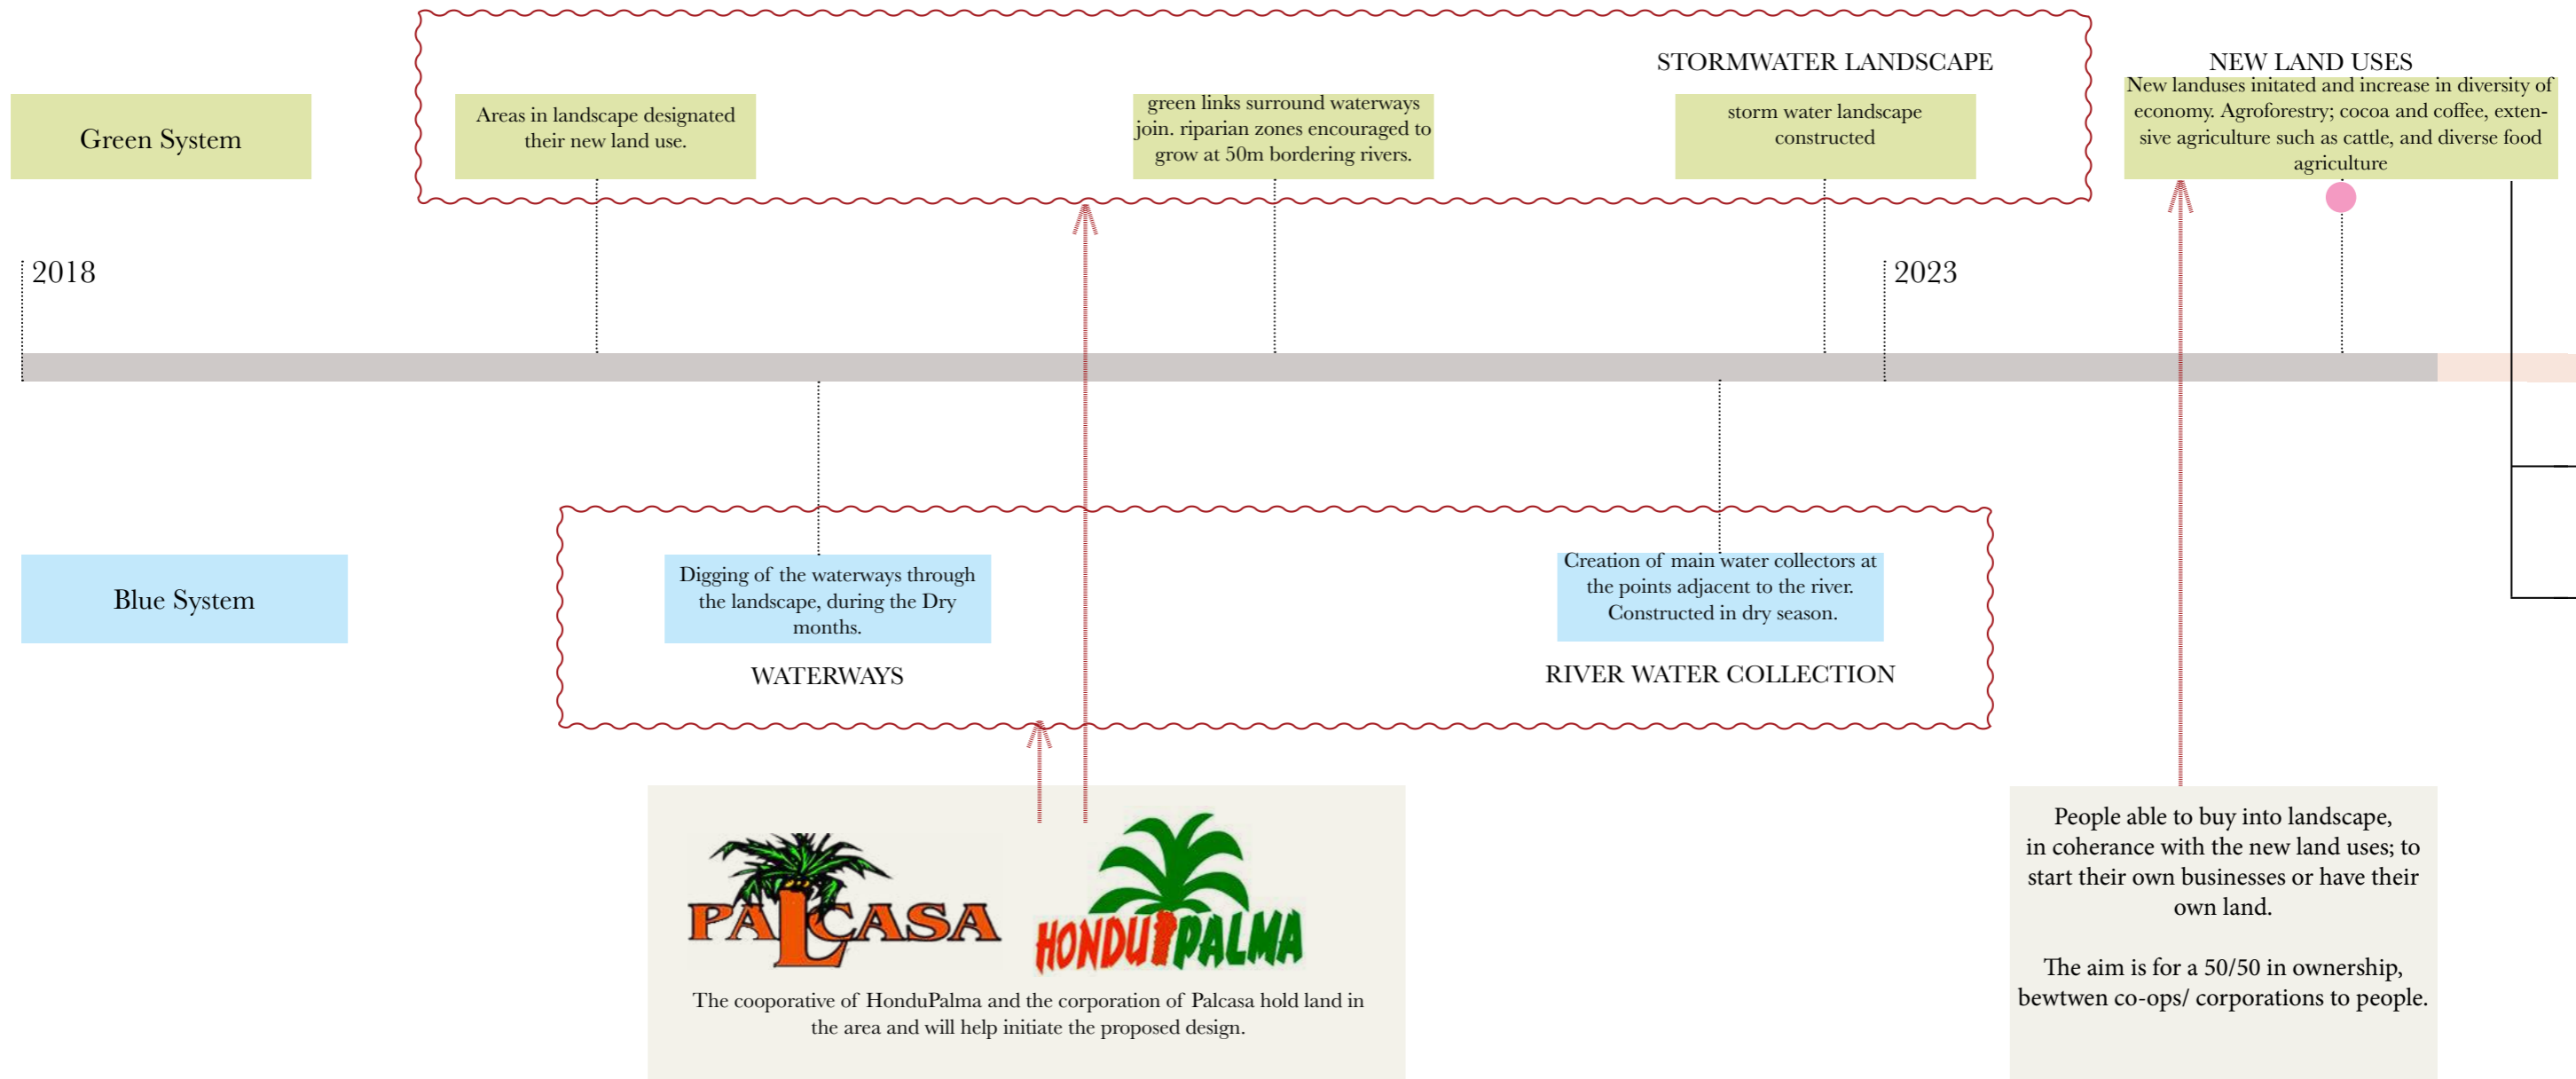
STORMWATER LANDSCAPE

NEW LAND USES

New landuses initated and increase in diversity of economy. Agroforestry; cocoa and coffee, extensive agriculture such as cattle, and diverse food agriculture

Green System

Areas in landscape designated their new land use.

green links surround waterways join. riparian zones encouraged to grow at 50m bordering rivers.

storm water landscape constructed

2018

2023

Blue System

Digging of the waterways through the landscape, during the Dry months.

WATERWAYS

Creation of main water collectors at the points adjacent to the river. Constructed in dry season.

RIVER WATER COLLECTION

PALCASA

HONDUPALMA

The cooperative of HonduPalma and the corporation of Palcasa hold land in the area and will help initiate the proposed design.

People able to buy into landscape, in coherance with the new land uses; to start their own businesses or have their own land.

The aim is for a 50/50 in ownership, bewtwen co-ops/ corporations to people.